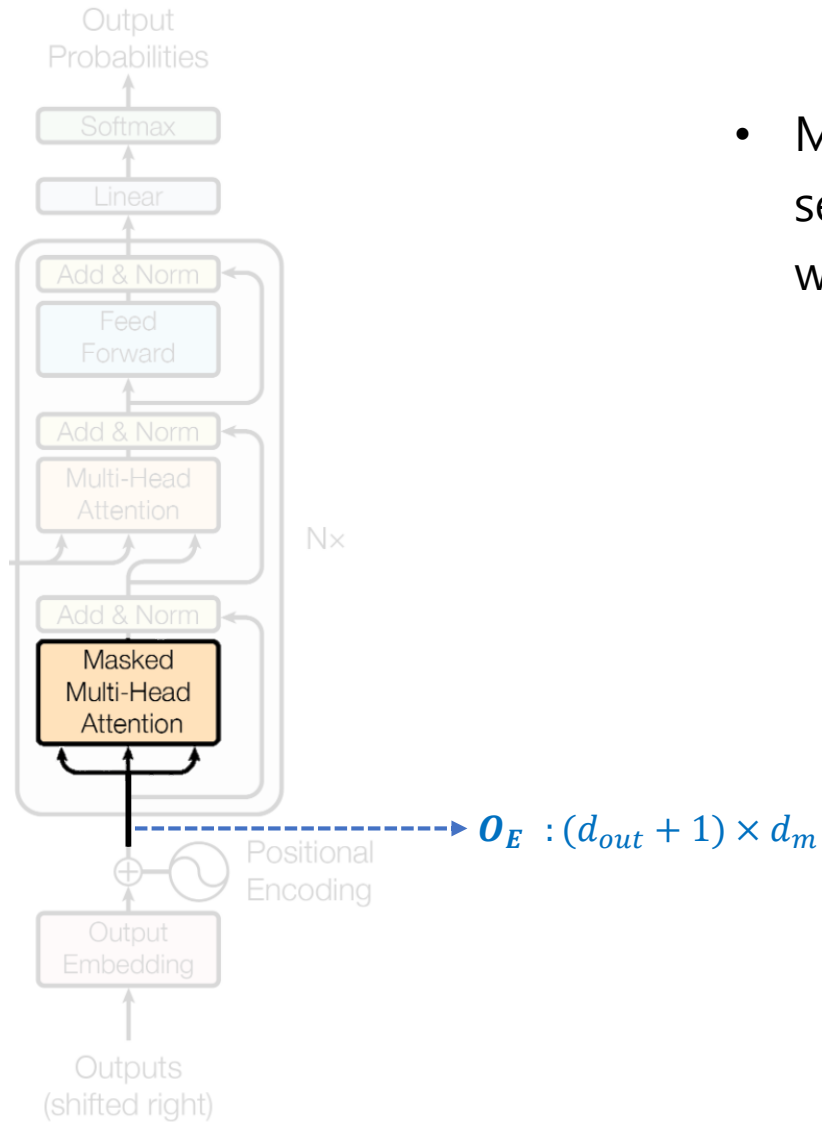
Output Probabilities

Softmax

Linear

Add & Norm

Feed Forward

Add & Norm

Multi-Head Attention

N×

Add & Norm

Masked Multi-Head Attention

Positional Encoding

Output Embedding

Outputs (shifted right)

• M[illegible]
se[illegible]
w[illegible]

$\boldsymbol{O_E}$ : $(d_{out} + 1) \times d_m$